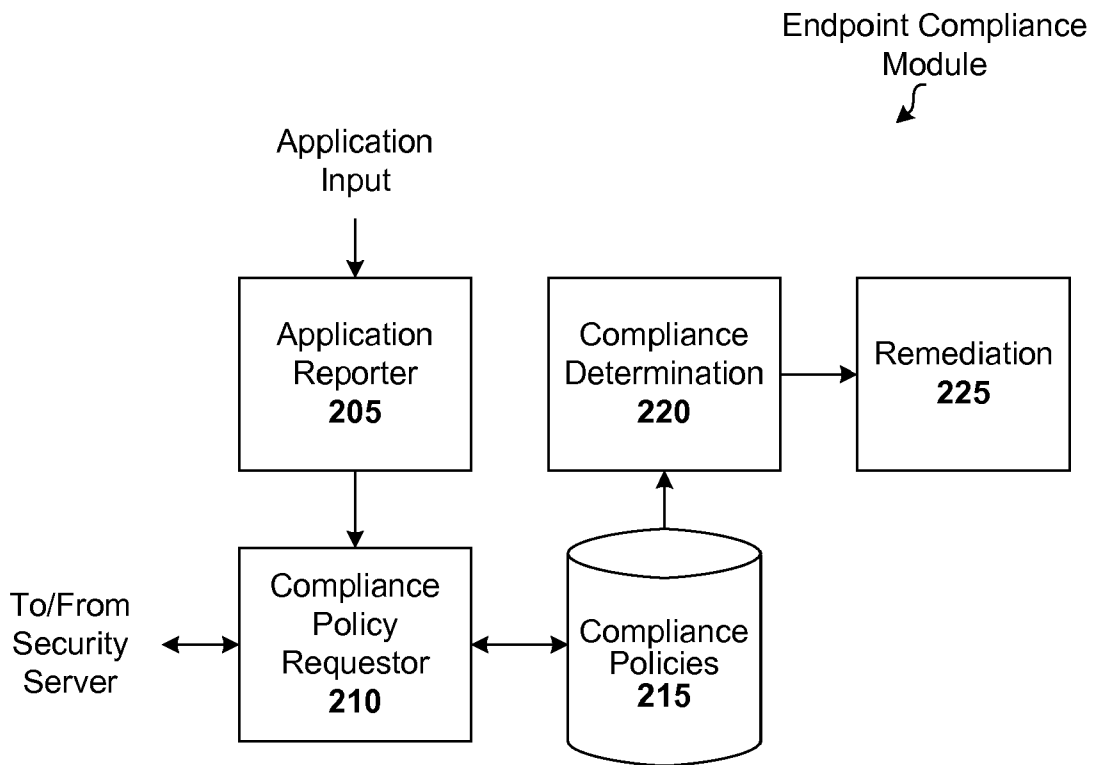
Endpoint Compliance Module

Application Input

Application Reporter
205

Compliance Determination
220

Remediation
225

To/From Security Server

Compliance Policy Requestor
210

Compliance Policies
215